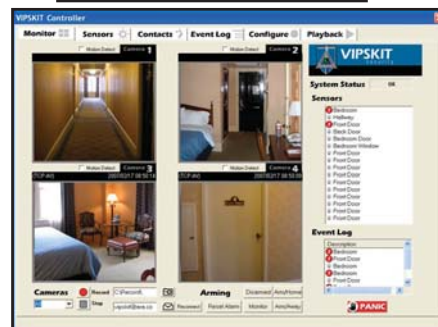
VIPSKIT Controller

Monitor | Sensors | Contacts | Event Log | Configure | Playback

Motion Detect Camera 1
Motion Detect Camera 2
Motion Detect Camera 3
Motion Detect Camera 4

VIPSKIT

System Status OK

Sensors
Bedroom
Hallway
Front Door
Back Door
Bedroom Door
Bedroom Window
Front Door
Front Door
Front Door
Front Door
Front Door
Front Door
Front Door
Front Door
Front Door

Event Log
Description
Bedroom
Front Door
Bedroom
Bedroom
Front Door
Front Door

Cameras Record C:\Records
Stop

Arming Disarmed Arm/Home
Reconnect Recall Alarm Monitor Arm/Away

PANIC